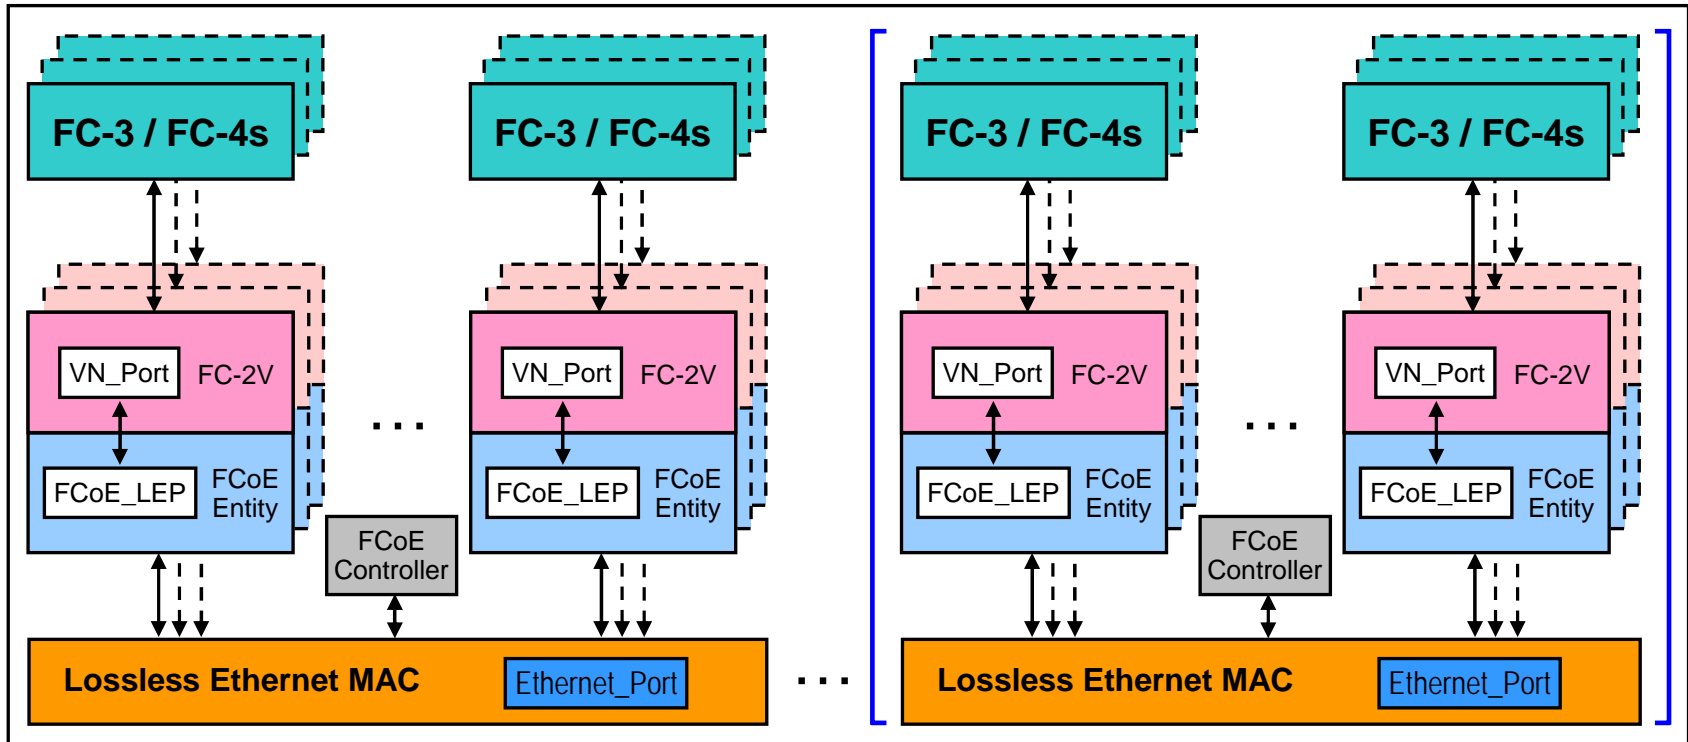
FC-3 / FC-4s

FC-3 / FC-4s

FC-3 / FC-4s

FC-3 / FC-4s

VN_Port FC-2V

FCoE_LEP FCoE Entity

...

VN_Port FC-2V

FCoE_LEP FCoE Entity

VN_Port FC-2V

FCoE_LEP FCoE Entity

...

VN_Port FC-2V

FCoE_LEP FCoE Entity

FCoE Controller

FCoE Controller

Lossless Ethernet MAC Ethernet_Port

...

Lossless Ethernet MAC Ethernet_Port